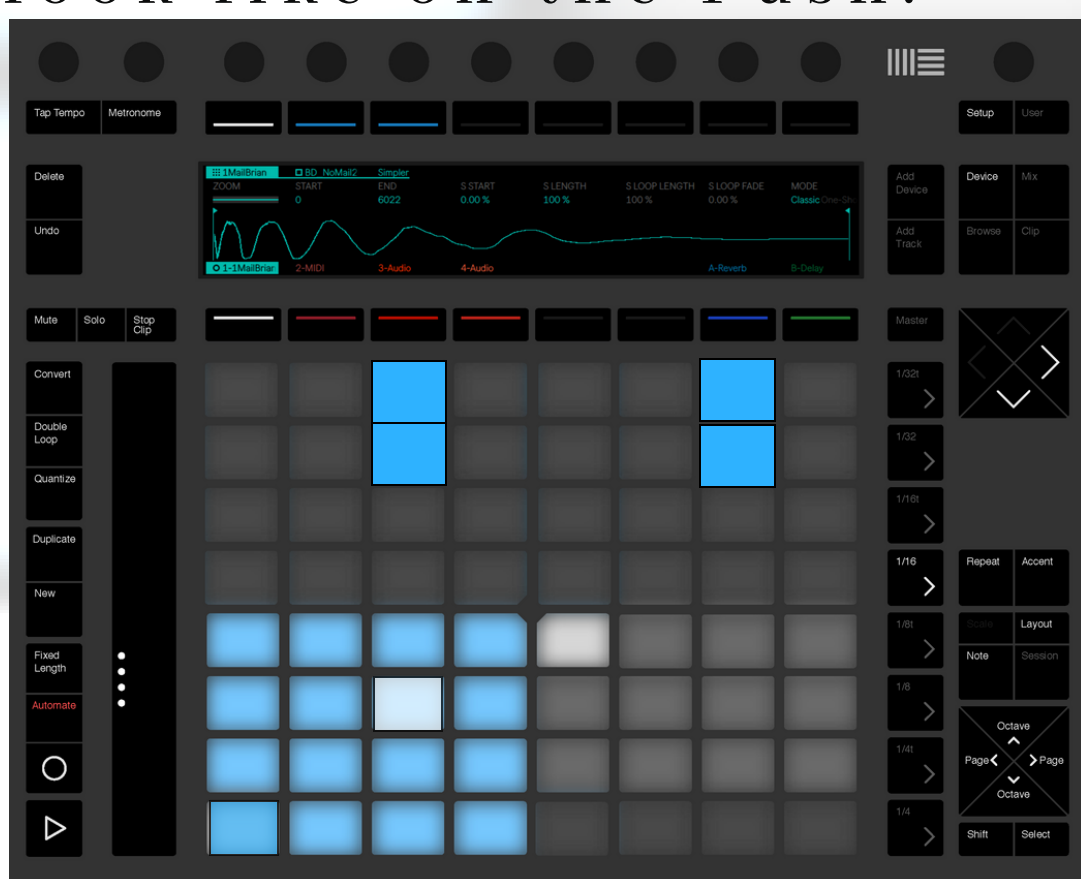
Tap Tempo
Metronome
Setup
User
Delete
Undo
1MailBrian
BD_NoMail2
Simpler
ZOOM
START
0
END
6022
S START
0.00 %
S LENGTH
100 %
S LOOP LENGTH
100 %
S LOOP FADE
0.00 %
MODE
Classic One-Sh
1-1MailBriar
2-MIDI
3-Audio
4-Audio
A-Reverb
B-Delay
Add Device
Add Track
Device
Mix
Browse
Clip
Mute
Solo
Stop Clip
Master
Convert
Double Loop
Quantize
Duplicate
New
Fixed Length
Automate
1/32t
1/32
1/16t
1/16
1/8t
1/8
1/4t
1/4
Repeat
Accent
Scale
Layout
Note
Session
Octave
Page
Page
Octave
Shift
Select